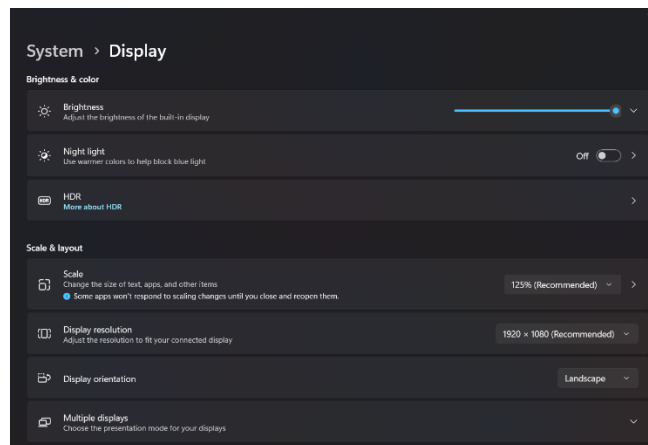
System > Display

Brightness & color

Brightness
Adjust the brightness of the built-in display

Night light
Use warmer colors to help block blue light
Off

HDR
HDR
More about HDR

Scale & layout

Scale
Change the size of text, apps, and other items
Some apps won't respond to scaling changes until you close and reopen them.
125% (Recommended)

Display resolution
Adjust the resolution to fit your connected display
1920 × 1080 (Recommended)

Display orientation
Landscape

Multiple displays
Choose the presentation mode for your displays